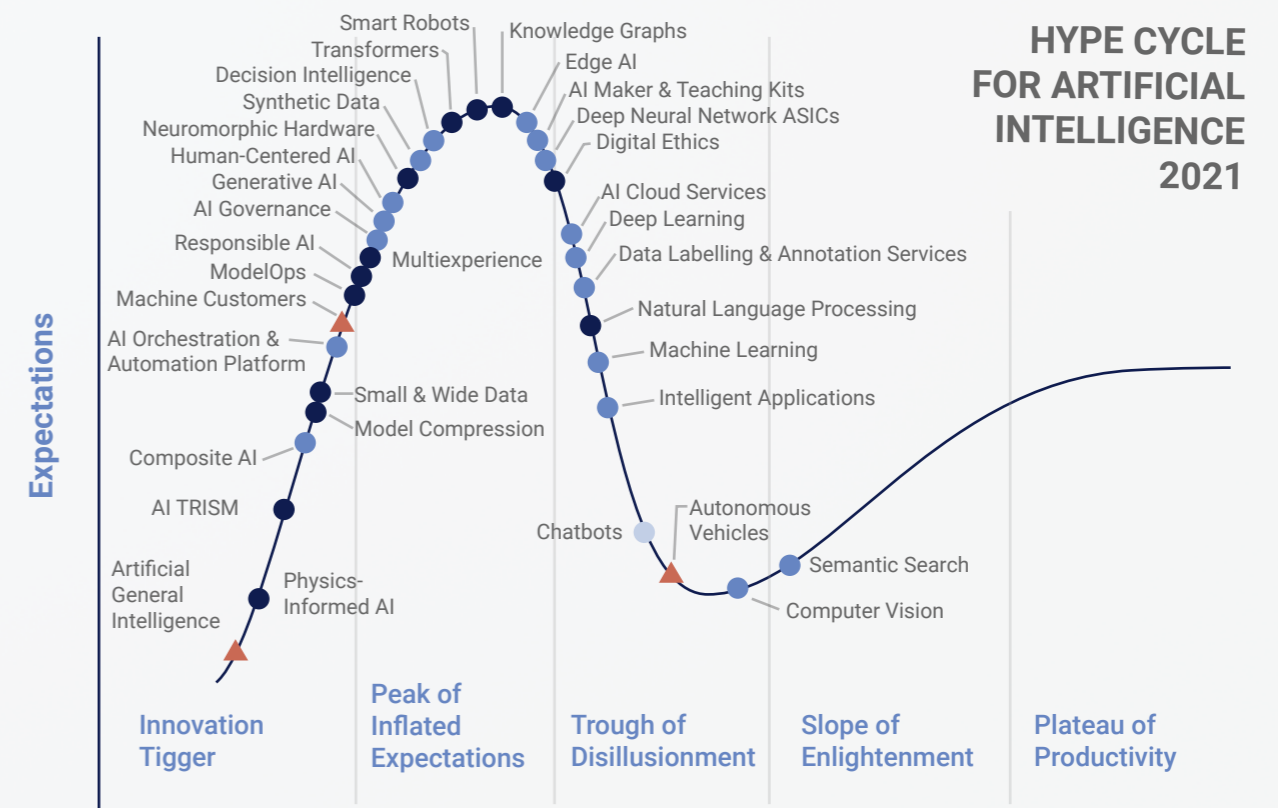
HYPE CYCLE FOR ARTIFICIAL INTELLIGENCE 2021

Expectations

Smart Robots
Knowledge Graphs
Transformers
Edge AI
Decision Intelligence
AI Maker & Teaching Kits
Synthetic Data
Deep Neural Network ASICs
Neuromorphic Hardware
Digital Ethics
Human-Centered AI
Generative AI
AI Cloud Services
AI Governance
Deep Learning
Responsible AI
Data Labelling & Annotation Services
Multiexperience
ModelOps
Machine Customers
Natural Language Processing
AI Orchestration & Automation Platform
Machine Learning
Small & Wide Data
Intelligent Applications
Model Compression
Composite AI
AI TRISM
Autonomous Vehicles
Chatbots
Semantic Search
Artificial General Intelligence
Physics-Informed AI
Computer Vision

Innovation Tigger
Peak of Inflated Expectations
Trough of Disillusionment
Slope of Enlightenment
Plateau of Productivity